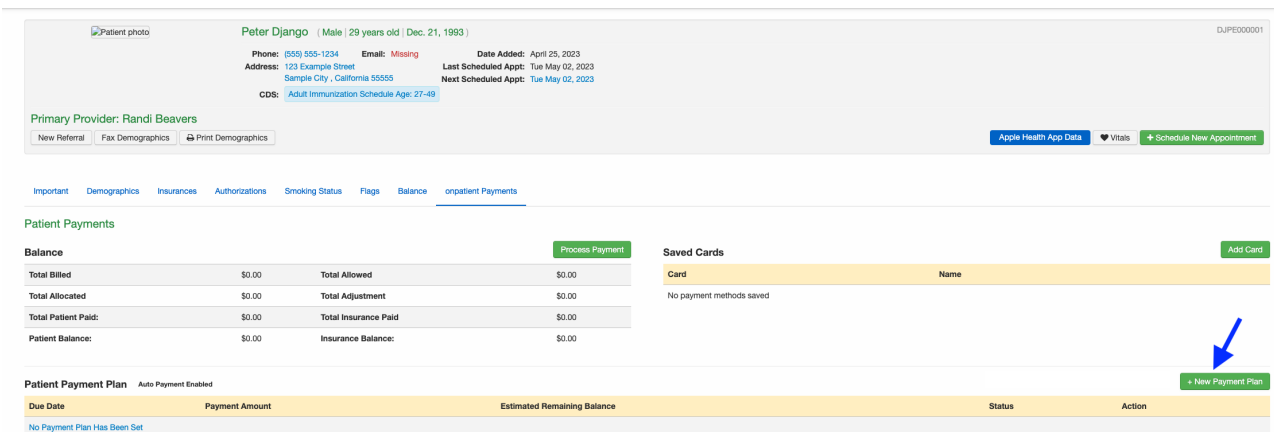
Patient photo

Peter Django ( Male | 29 years old | Dec. 21, 1993 )

DJPE000001

Phone: (555) 555-1234 Email: Missing
Address: 123 Example Street
Sample City , California 55555
CDS: Adult Immunization Schedule Age: 27-49

Date Added: April 25, 2023
Last Scheduled Appt: Tue May 02, 2023
Next Scheduled Appt: Tue May 02, 2023

Primary Provider: Randi Beavers

New Referral | Fax Demographics | Print Demographics

Apple Health App Data | Vitals | + Schedule New Appointment

Important | Demographics | Insurances | Authorizations | Smoking Status | Flags | Balance | onpatient Payments

Patient Payments

Balance

Process Payment

| | | | |
|---|---|---|---|
| Total Billed | $0.00 | Total Allowed | $0.00 |
| Total Allocated | $0.00 | Total Adjustment | $0.00 |
| Total Patient Paid: | $0.00 | Total Insurance Paid | $0.00 |
| Patient Balance: | $0.00 | Insurance Balance: | $0.00 |

Saved Cards

Add Card

| Card | Name |
|---|---|
| No payment methods saved | |

Patient Payment Plan Auto Payment Enabled

+ New Payment Plan

| Due Date | Payment Amount | Estimated Remaining Balance | Status | Action |
|---|---|---|---|---|
| No Payment Plan Has Been Set | | | | |